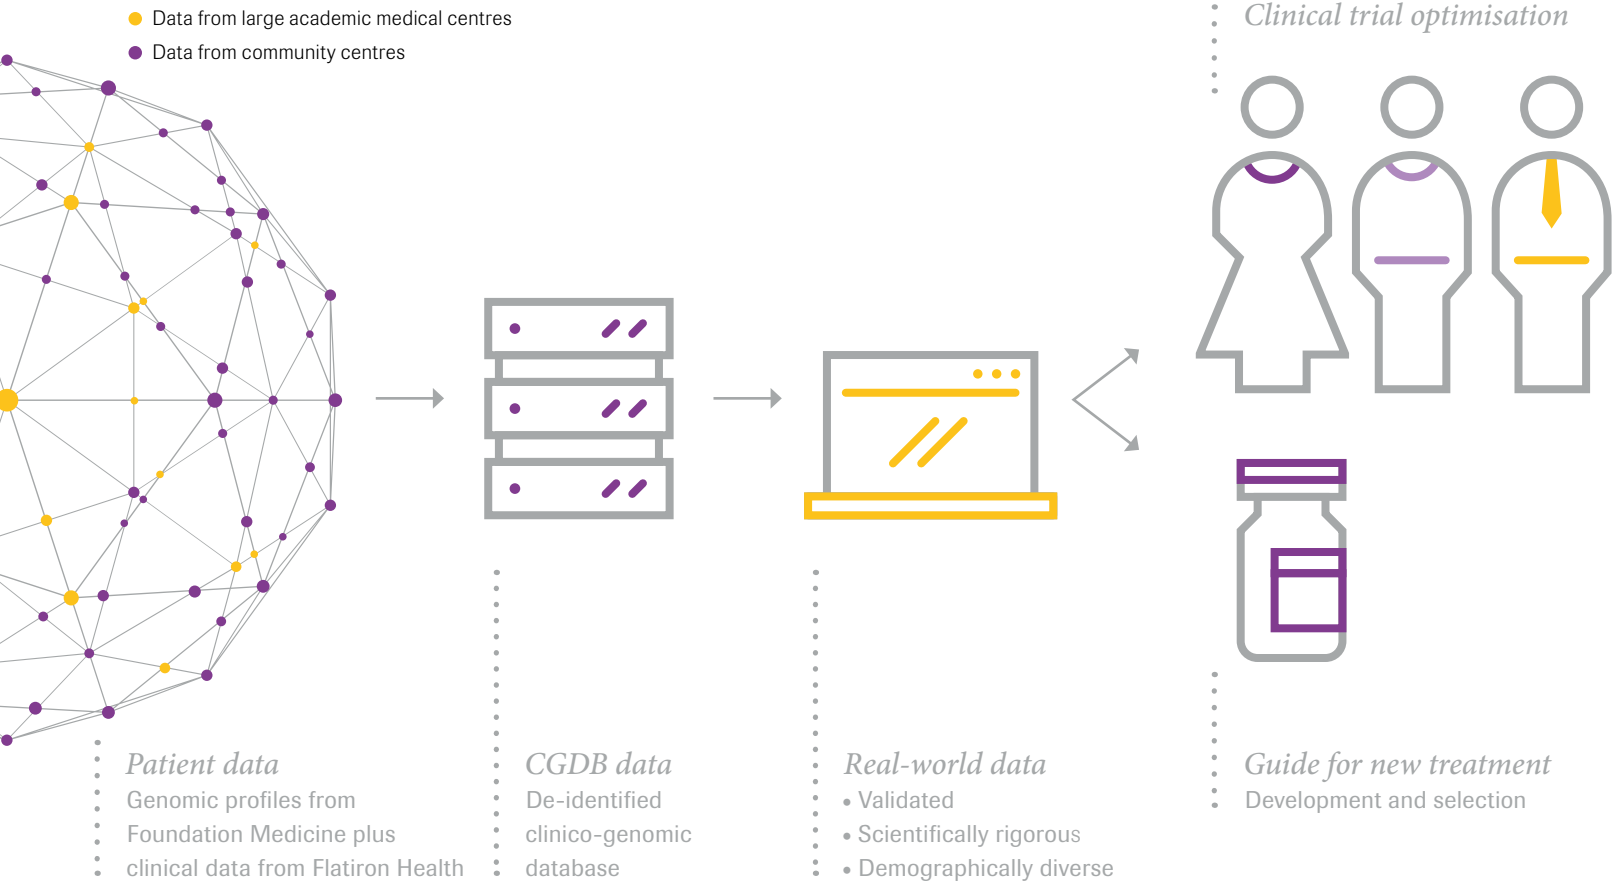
Data from large academic medical centres
Data from community centres

Clinical trial optimisation

Patient data
Genomic profiles from Foundation Medicine plus clinical data from Flatiron Health

CGDB data
De-identified clinico-genomic database

Real-world data
• Validated
• Scientifically rigorous
• Demographically diverse

Guide for new treatment
Development and selection